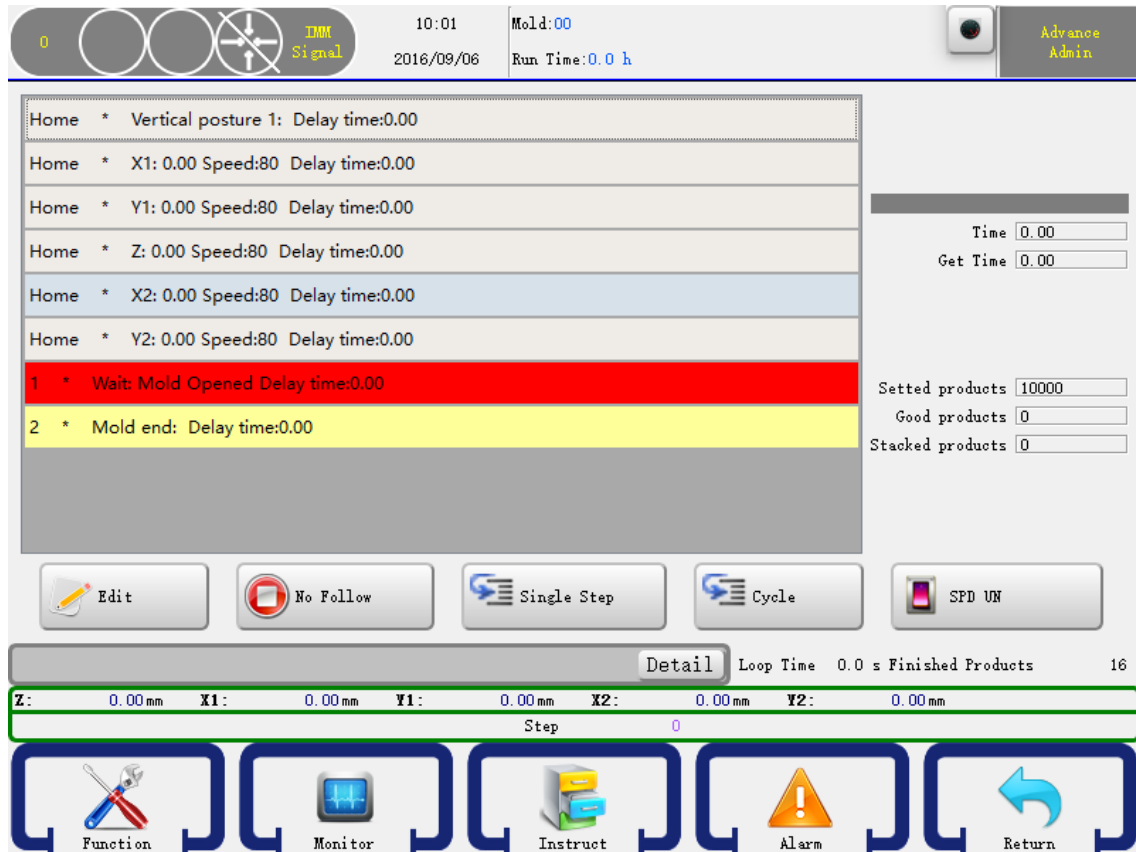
0 IMM Signal

10:01
2016/09/06

Mold:00
Run Time:0.0 h

Advance
Admin

Home * Vertical posture 1: Delay time:0.00
Home * X1: 0.00 Speed:80 Delay time:0.00
Home * Y1: 0.00 Speed:80 Delay time:0.00
Home * Z: 0.00 Speed:80 Delay time:0.00
Home * X2: 0.00 Speed:80 Delay time:0.00
Home * Y2: 0.00 Speed:80 Delay time:0.00
1 * Wait: Mold Opened Delay time:0.00
2 * Mold end: Delay time:0.00

Time 0.00
Get Time 0.00

Setted products 10000
Good products 0
Stacked products 0

Edit
No Follow
Single Step
Cycle
SPD UN

Detail
Loop Time 0.0 s Finished Products 16

Z: 0.00mm X1: 0.00mm Y1: 0.00mm X2: 0.00mm Y2: 0.00mm
Step 0

Function
Monitor
Instruct
Alarm
Return